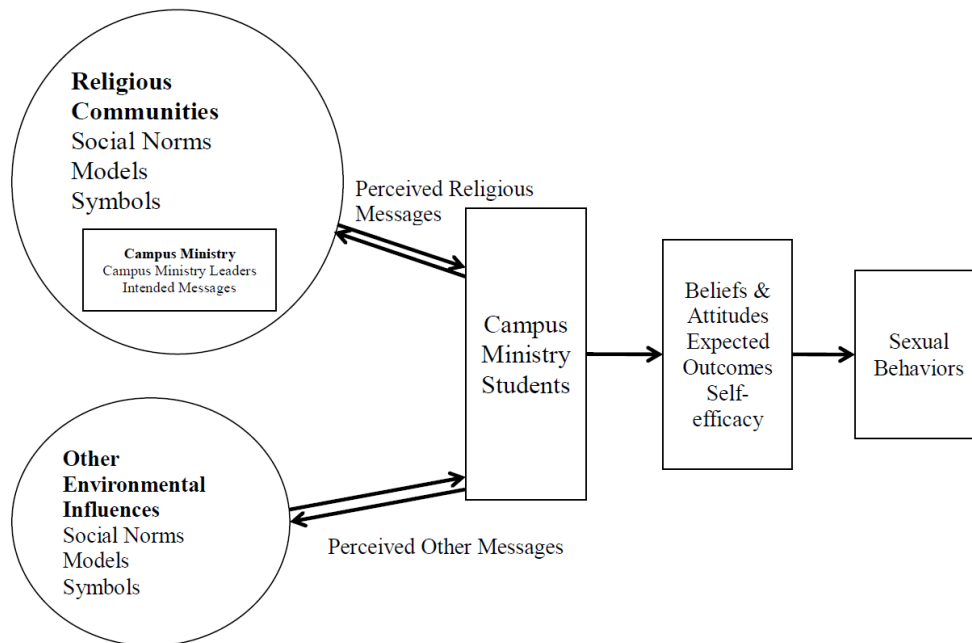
**Religious Communities**
Social Norms
Models
Symbols

**Campus Ministry**
Campus Ministry Leaders
Intended Messages

Perceived Religious Messages

Campus Ministry Students

Beliefs & Attitudes
Expected Outcomes
Self-efficacy

Sexual Behaviors

**Other Environmental Influences**
Social Norms
Models
Symbols

Perceived Other Messages